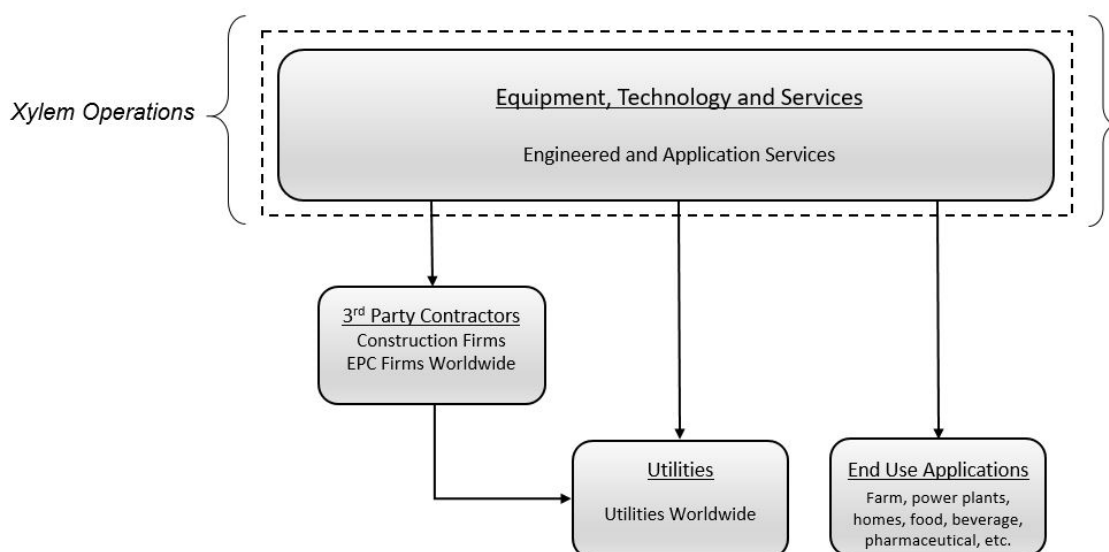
Xylem Operations

Equipment, Technology and Services

Engineered and Application Services

3$^{rd}$ Party Contractors
Construction Firms
EPC Firms Worldwide

Utilities

Utilities Worldwide

End Use Applications
Farm, power plants, homes, food, beverage, pharmaceutical, etc.